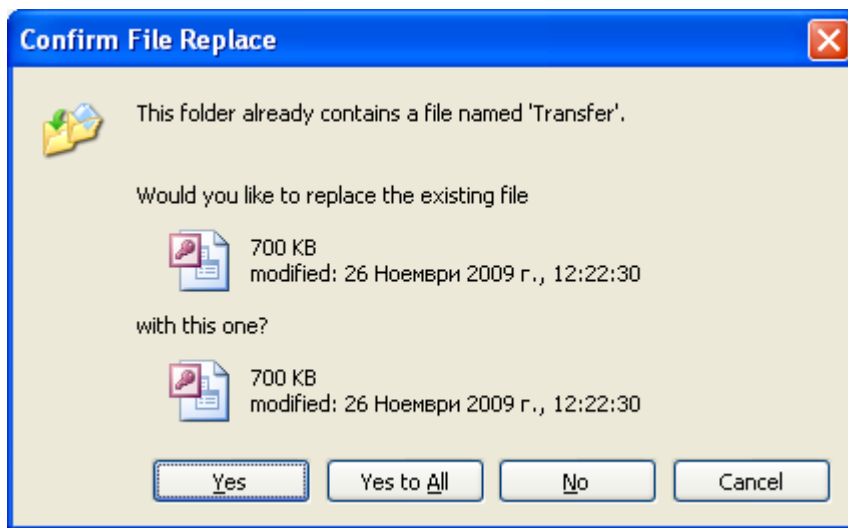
Confirm File Replace

This folder already contains a file named 'Transfer'.

Would you like to replace the existing file

700 KB
modified: 26 Ноември 2009 г., 12:22:30

with this one?

700 KB
modified: 26 Ноември 2009 г., 12:22:30

Yes | Yes to All | No | Cancel